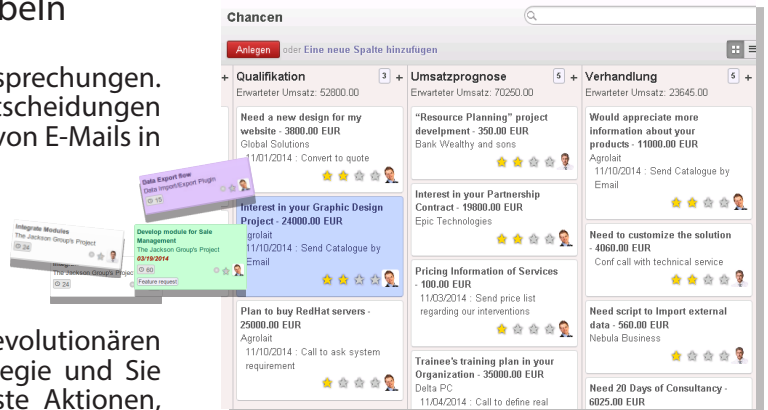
beln

sprechungen. tscheidungen von E-Mails in

evolutionären egie und Sie ste Aktionen,

Chancen

Anlegen oder Eine neue Spalte hinzufügen

Qualifikation 3 +
Erwarteter Umsatz: 52800.00

Need a new design for my website - 3800.00 EUR
Global Solutions
11/01/2014 : Convert to quote

Interest in your Graphic Design Project - 24000.00 EUR
Agrolait
11/10/2014 : Send Catalogue by Email

Plan to buy RedHat servers - 25000.00 EUR
Agrolait
11/10/2014 : Call to ask system requirement

Umsatzprognose 5 +
Erwarteter Umsatz: 70250.00

"Resource Planning" project develpment - 350.00 EUR
Bank Wealthy and sons

Interest in your Partnership Contract - 19800.00 EUR
Epic Technologies

Pricing Information of Services - 100.00 EUR
11/03/2014 : Send price list regarding our interventions

Trainee's training plan in your Organization - 35000.00 EUR
Delta PC
11/04/2014 : Call to define real

Verhandlung 5 +
Erwarteter Umsatz: 23645.00

Would appreciate more information about your products - 11000.00 EUR
Agrolait
11/10/2014 : Send Catalogue by Email

Need to customize the solution - 4060.00 EUR
Conf call with technical service

Need script to Import external data - 560.00 EUR
Nebula Business

Need 20 Days of Consultancy - 6025.00 EUR

Data Export flow
Data Import/Export Plugin
15

Integrate Modules
The Jackson Group's Project
24

The Jackson Group's Project
24

Develop module for Sale Management
The Jackson Group's Project
03/19/2014
60
Feature request